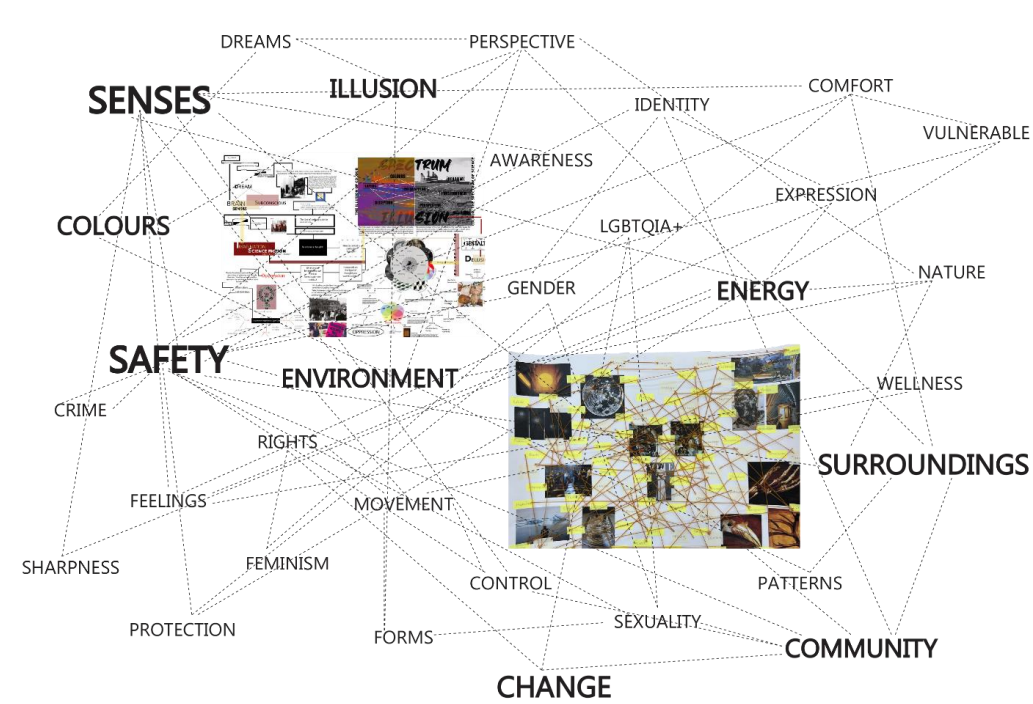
DREAMS
PERSPECTIVE
SENSES
ILLUSION
COMFORT
IDENTITY
VULNERABLE
AWARENESS
EXPRESSION
COLOURS
LGBTQIA+
GENDER
ENERGY
NATURE
SAFETY
ENVIRONMENT
WELLNESS
CRIME
RIGHTS
SURROUNDINGS
FEELINGS
MOVEMENT
SHARPNESS
FEMINISM
CONTROL
PATTERNS
PROTECTION
SEXUALITY
FORMS
COMMUNITY
CHANGE